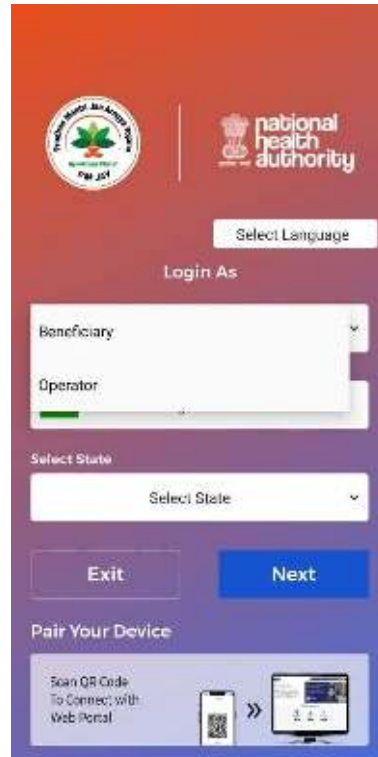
Pradhan Mantri Jan Arogya Yojana

PM-JAY

national health authority

Select Language

Login As

Beneficiary

Operator

Select State

Select State

Exit

Next

Pair Your Device

Scan QR Code To Connect with Web Portal

»